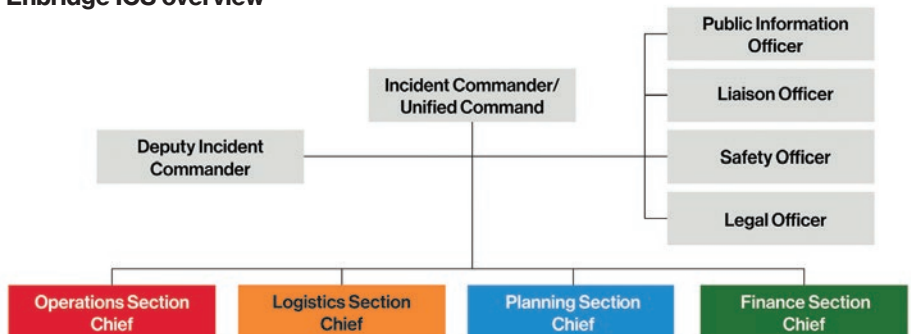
Enbridge ICS overview

Public Information Officer

Incident Commander/ Unified Command

Liaison Officer

Deputy Incident Commander

Safety Officer

Legal Officer

Operations Section Chief

Logistics Section Chief

Planning Section Chief

Finance Section Chief